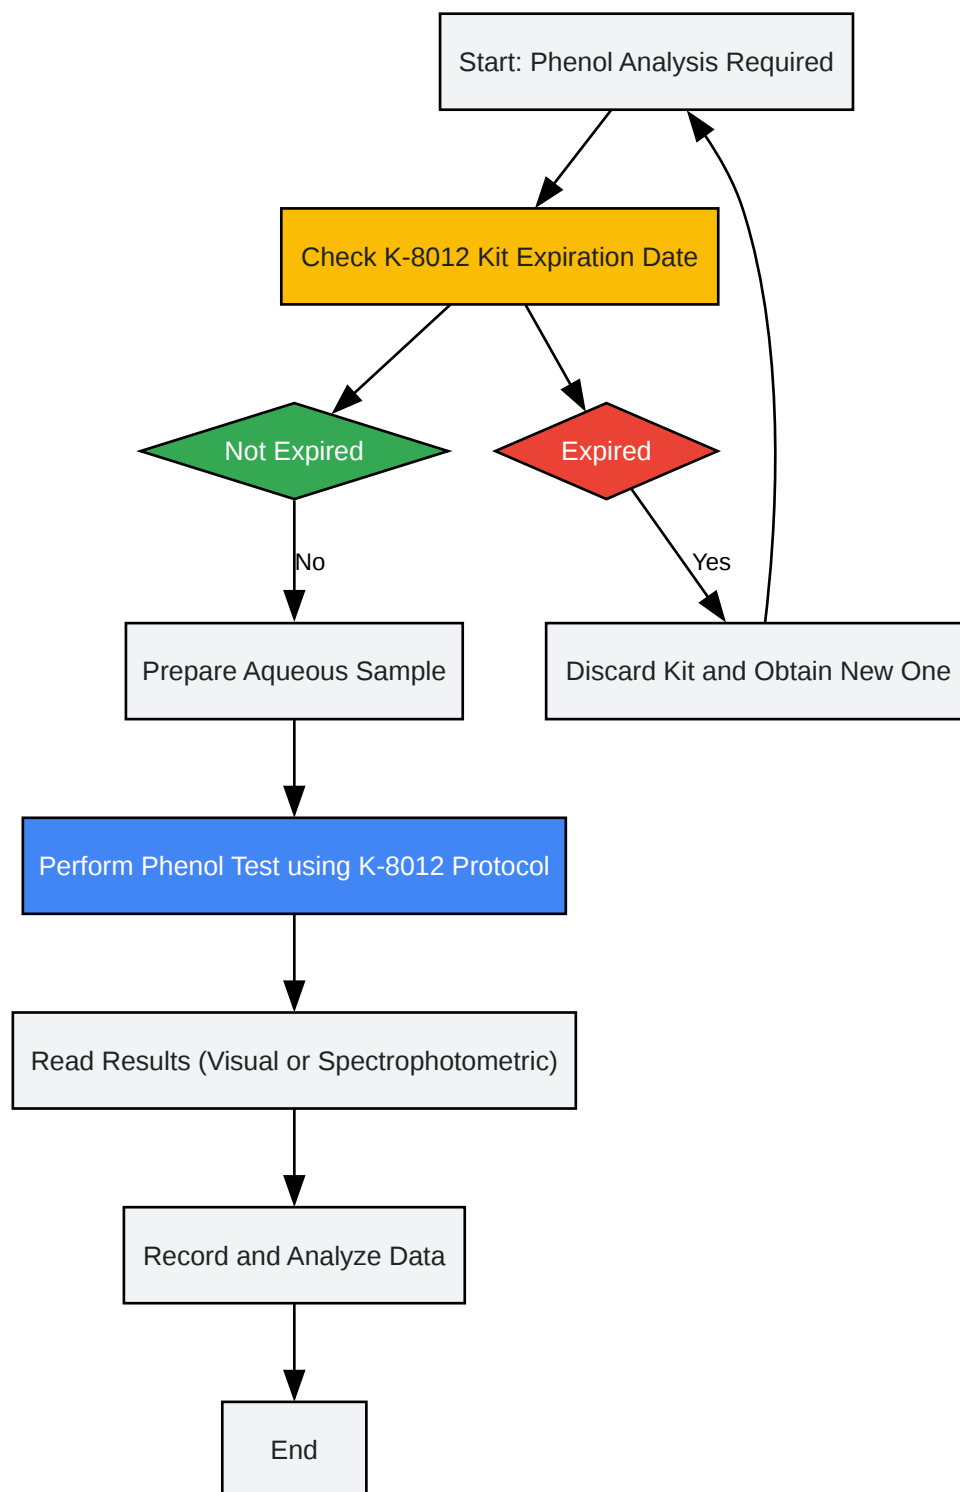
Start: Phenol Analysis Required

Check K-8012 Kit Expiration Date

Not Expired

Expired

No

Yes

Prepare Aqueous Sample

Discard Kit and Obtain New One

Perform Phenol Test using K-8012 Protocol

Read Results (Visual or Spectrophotometric)

Record and Analyze Data

End